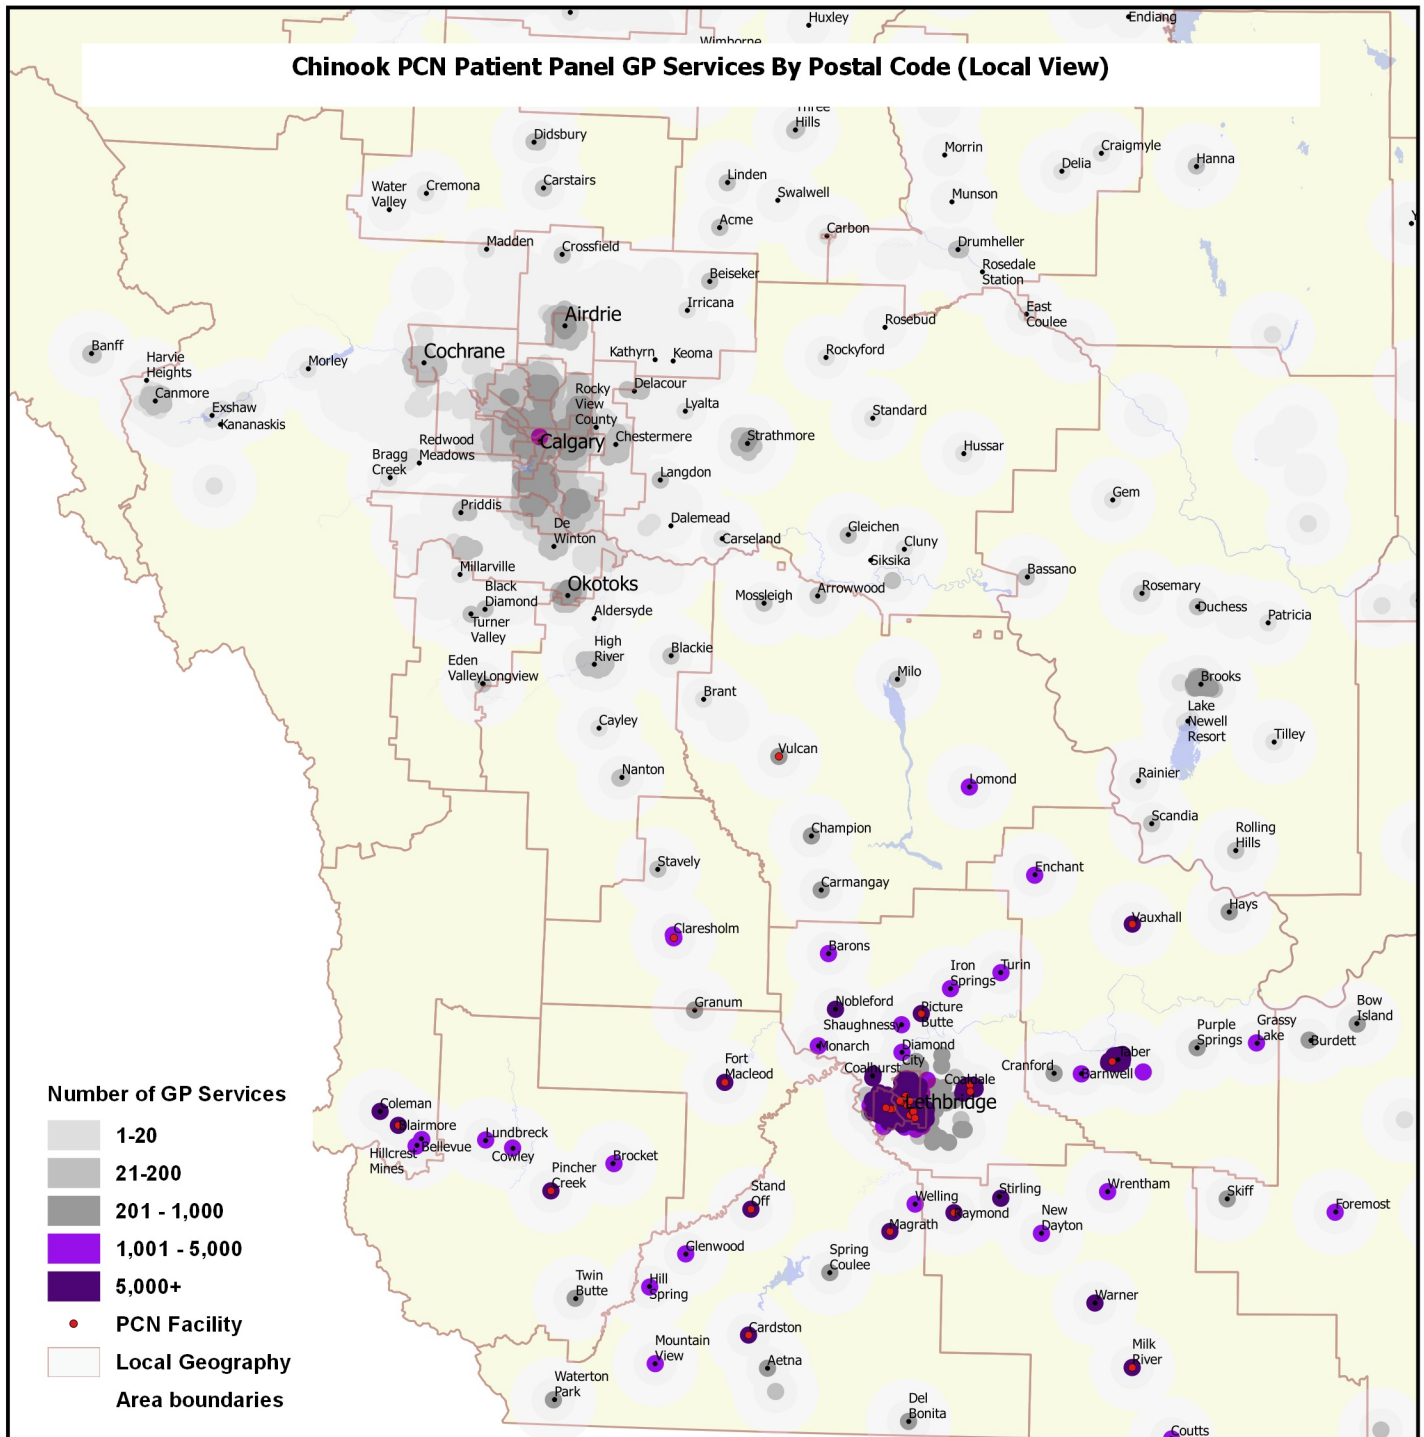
Chinook PCN Patient Panel GP Services By Postal Code (Local View)

Huxley
Endiang
Wimborne
Three Hills
Didsbury
Morrin
Craigmyle
Delia
Hanna
Linden
Water Valley
Cremona
Carstairs
Swalwell
Munson
Acme
Carbon
Drumheller
Madden
Crossfield
Rosedale Station
Beiseker
Airdrie
Irricana
East Coulee
Rosebud
Banff
Harvie Heights
Morley
Cochrane
Kathyrn
Keoma
Rockyford
Canmore
Exshaw
Kananaskis
Rocky View County
Delacour
Lyalta
Standard
Redwood Meadows
Bragg Creek
Calgary
Chestermere
Strathmore
Hussar
Langdon
Priddis
Gem
Dalemead
De Winton
Carseland
Gleichen
Cluny
Siksika
Millarville
Bassano
Black Diamond
Okotoks
Arrowwood
Rosemary
Duchess
Mossleigh
Aldersyde
Patricia
Turner Valley
High River
Blackie
Eden Valley
Longview
Milo
Brooks
Brant
Lake Newell Resort
Cayley
Tilley
Vulcan
Lomond
Rainier
Nanton
Champion
Scandia
Rolling Hills
Stavely
Enchant
Carmangay
Hays
Vauxhall
Claresholm
Barons
Iron Springs
Turin
Granum
Nobleford
Picture Butte
Bow Island
Shaughnessy
Purple Springs
Grassy Lake
Burdett
Monarch
Diamond City
Fort Macleod
Taber
Coalhurst
Cranford
Barnwell
Coaldale
Lethbridge
Number of GP Services
1-20
21-200
201 - 1,000
1,001 - 5,000
5,000+
PCN Facility
Local Geography
Area boundaries
Coleman
Claimore
Bellevue
Hillcrest Mines
Lundbreck
Cowley
Brocket
Pincher Creek
Stand Off
Wrentham
Skiff
Stirling
Welling
Foremost
Raymond
New Dayton
Magrath
Glenwood
Spring Coulee
Twin Butte
Hill Spring
Warner
Cardston
Mountain View
Aetna
Milk River
Waterton Park
Del Bonita
Coutts